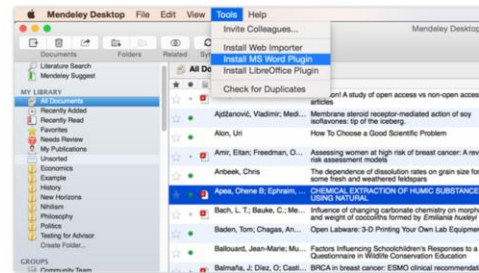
Mendeley Desktop File Edit View Tools Help

Invite Colleagues...

Install Web Importer
Install MS Word Plugin
Install LibreOffice Plugin

Check for Duplicates

Mendeley Desk

Documents Folders Related Sy

Literature Search
Mendeley Suggest

MY LIBRARY
All Documents
Recently Added
Recently Read
Favorites
Needs Review
My Publications
Unsorted
Economics
Example
History
New Horizons
Nihilism
Philosophy
Politics
Testing for Advisor
Create Folder...

GROUPS
Community Team

All Do

| | | |
|---|---|---|
| | | tion! A study of open access vs non-open acces articles |
| Ajdžanović, Vladimir; Medi... | | Membrane steroid receptor-mediated action of soy isoflavones: tip of the iceberg. |
| Alon, Uri | | How To Choose a Good Scientific Problem |
| Amir, Eitan; Freedman, O... | | Assessing women at high risk of breast cancer: A rev risk assessment models |
| Anbeek, Chris | | The dependence of dissolution rates on grain size fo some fresh and weathered feldspars |
| Apea, Ohene B; Ephraim, ... | | CHEMICAL EXTRACTION OF HUMIC SUBSTANCE USING NATURAL |
| Bach, L. T.; Bauke, C.; Me... | | Influence of changing carbonate chemistry on morph and weight of coccoliths formed by Emiliania huxley |
| Baden, Tom; Chagas, An... | | Open Labware: 3-D Printing Your Own Lab Equipme |
| Ballouard, Jean-Marie; Mu... | | Factors Influencing Schoolchildren's Responses to a Questionnaire in Wildlife Conservation Education |
| Balmaña, J; Díez, O; Casti... | | BRCA in breast cancer: ESMO clinical recommendat |